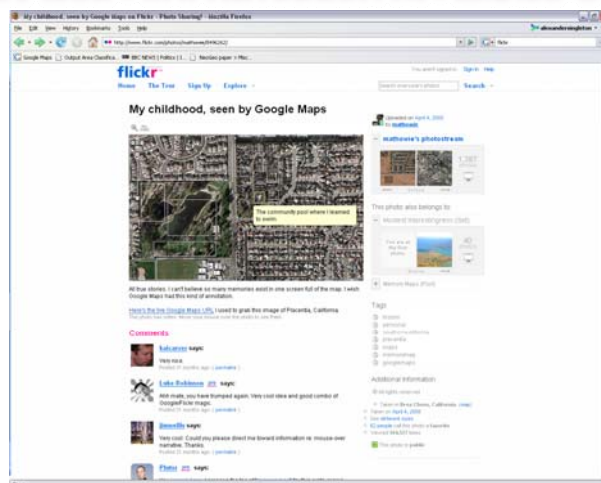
My childhood, seen by Google Maps on Flickr - Photo Sharing! - Mozilla Firefox

File Edit View History Bookmarks Tools Help

http://www.flickr.com/photos/mathowie/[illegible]

Google Maps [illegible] BBC NEWS | Politics | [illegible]

flickr

Home The Tour Sign Up Explore

You aren't signed in Sign In Help

Search

My childhood, seen by Google Maps

The community pool where I learned to swim.

All true stories. I can't believe so many memories exist in one screen full of the map. I wish Google Maps had this kind of annotation.

Here's the live Google Maps URL I used to grab this image of Placentia, California.

Uploaded on April 4, 2006 by mathowie

mathowie's photostream

This photo also belongs to:

Comments

Salcaveo says:
Very nice.

Luke Robinson says:
Ahh mate, you have trumped again. Very cool idea and good combo of Google/Flickr magic.

Danville says:
Very cool. Could you please direct me toward information re: mouse-over narrative. Thanks.

Pluto says:

Tags

Additional Information

This photo is public